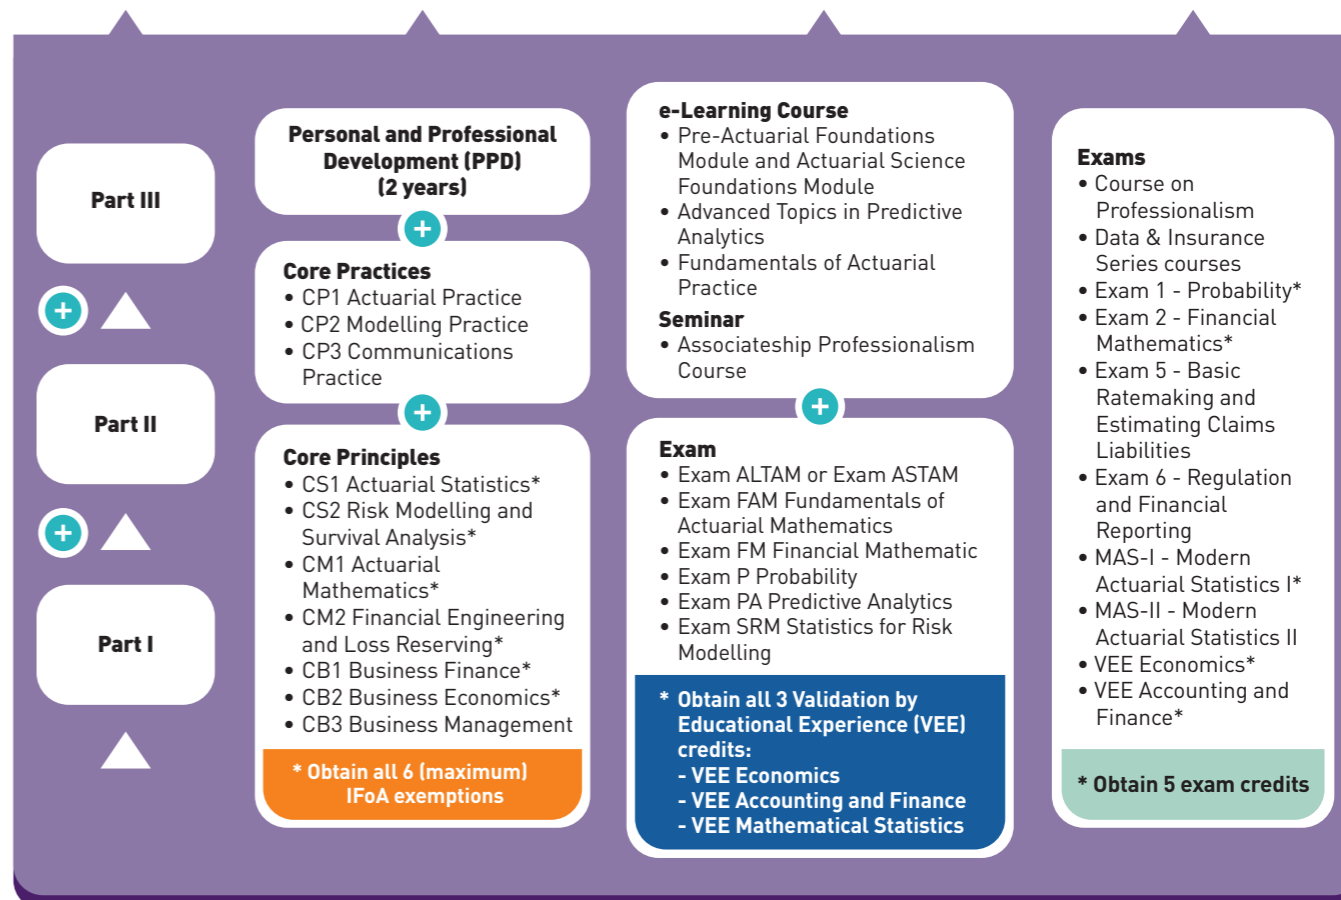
Part III

Part II

Part I

Personal and Professional Development (PPD) (2 years)

Core Practices
• CP1 Actuarial Practice
• CP2 Modelling Practice
• CP3 Communications Practice

Core Principles
• CS1 Actuarial Statistics*
• CS2 Risk Modelling and Survival Analysis*
• CM1 Actuarial Mathematics*
• CM2 Financial Engineering and Loss Reserving*
• CB1 Business Finance*
• CB2 Business Economics*
• CB3 Business Management

* Obtain all 6 (maximum) IFoA exemptions

e-Learning Course
• Pre-Actuarial Foundations Module and Actuarial Science Foundations Module
• Advanced Topics in Predictive Analytics
• Fundamentals of Actuarial Practice

Seminar
• Associateship Professionalism Course

Exam
• Exam ALTAM or Exam ASTAM
• Exam FAM Fundamentals of Actuarial Mathematics
• Exam FM Financial Mathematic
• Exam P Probability
• Exam PA Predictive Analytics
• Exam SRM Statistics for Risk Modelling

* Obtain all 3 Validation by Educational Experience (VEE) credits:
- VEE Economics
- VEE Accounting and Finance
- VEE Mathematical Statistics

Exams
• Course on Professionalism
• Data & Insurance Series courses
• Exam 1 - Probability*
• Exam 2 - Financial Mathematics*
• Exam 5 - Basic Ratemaking and Estimating Claims Liabilities
• Exam 6 - Regulation and Financial Reporting
• MAS-I - Modern Actuarial Statistics I*
• MAS-II - Modern Actuarial Statistics II
• VEE Economics*
• VEE Accounting and Finance*

* Obtain 5 exam credits